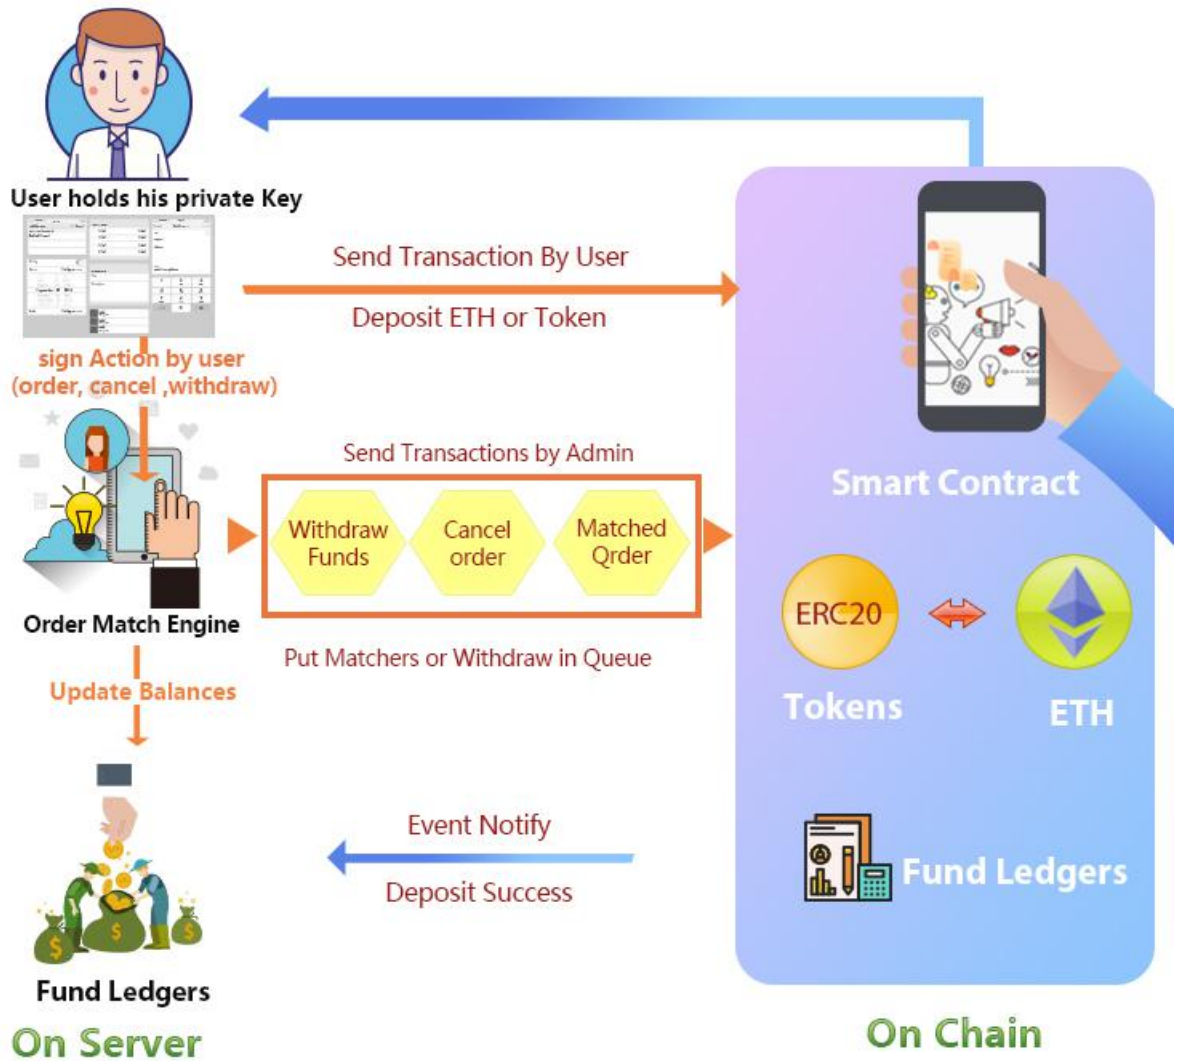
User holds his private Key

Send Transaction By User

Deposit ETH or Token

sign Action by user (order, cancel ,withdraw)

Send Transactions by Admin

Withdraw Funds

Cancel order

Matched Qrder

Smart Contract

Order Match Engine

Put Matchers or Withdraw in Queue

ERC20

Update Balances

Tokens

ETH

Event Notify

Deposit Success

Fund Ledgers

Fund Ledgers

On Server

On Chain